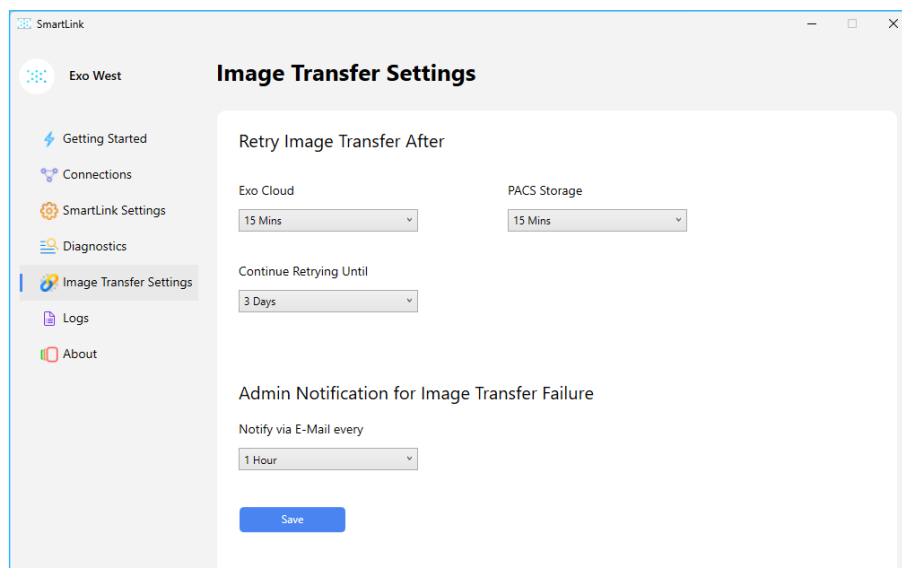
SmartLink

Exo West

Getting Started
Connections
SmartLink Settings
Diagnostics
Image Transfer Settings
Logs
About

Image Transfer Settings

Retry Image Transfer After

Exo Cloud
15 Mins

PACS Storage
15 Mins

Continue Retrying Until
3 Days

Admin Notification for Image Transfer Failure

Notify via E-Mail every
1 Hour

Save